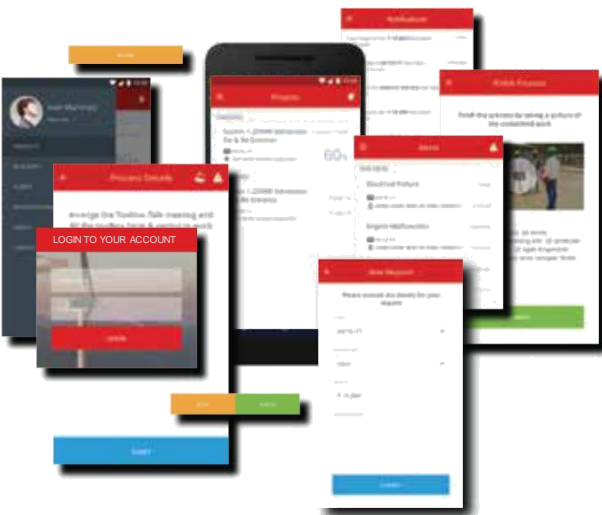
Notifications

Finish Process

Finish the process by taking a picture of the completed work

Projects

60%

Alerts

Electrical Failure

Engine Malfunction

Process Details

LOGIN TO YOUR ACCOUNT

LOGIN

New Request

Please provide the details for your request

SUBMIT